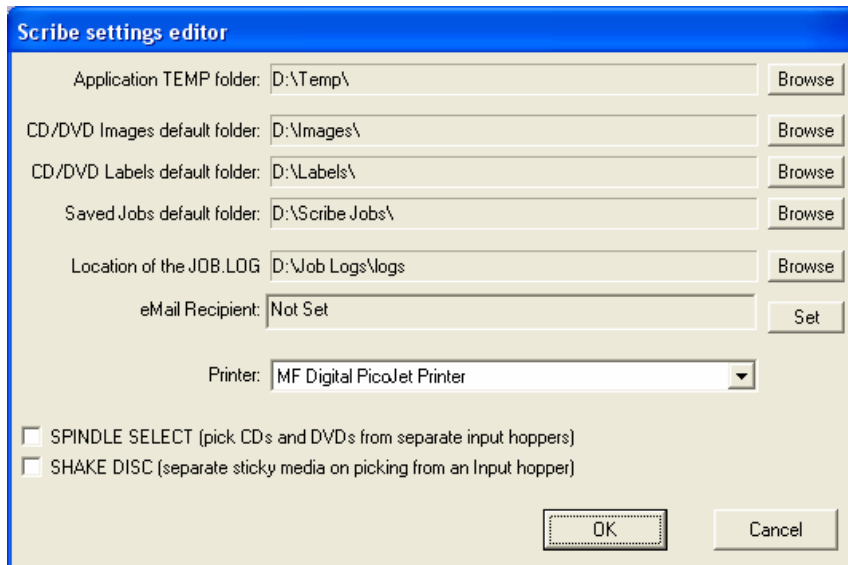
Scribe settings editor

Application TEMP folder: D:\Temp\ Browse

CD/DVD Images default folder: D:\Images\ Browse

CD/DVD Labels default folder: D:\Labels\ Browse

Saved Jobs default folder: D:\Scribe Jobs\ Browse

Location of the JOB.LOG D:\Job Logs\logs Browse

eMail Recipient: Not Set Set

Printer: MF Digital PicoJet Printer

SPINDLE SELECT (pick CDs and DVDs from separate input hoppers)

SHAKE DISC (separate sticky media on picking from an Input hopper)

OK Cancel